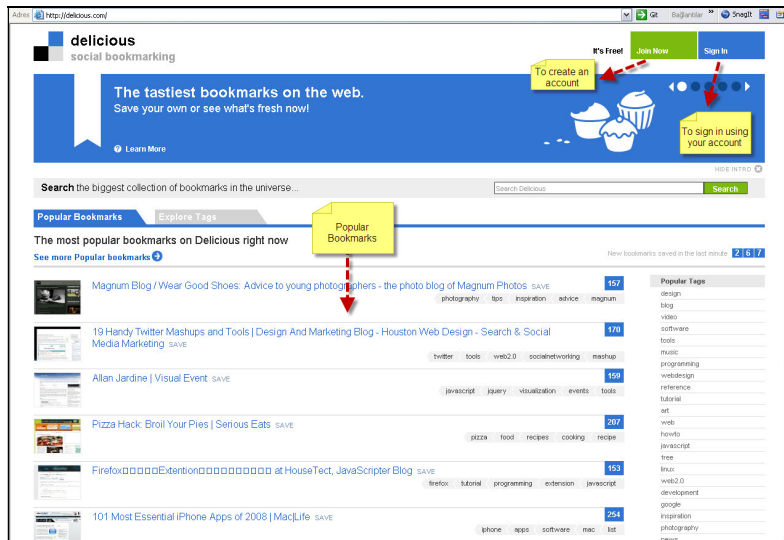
Adres http://delicious.com/ Git Bağlantılar SnagIt

delicious
social bookmarking

It's Free! Join Now Sign In

To create an account

The tastiest bookmarks on the web.
Save your own or see what's fresh now!

To sign in using your account

Learn More

HIDE INTRO

Search the biggest collection of bookmarks in the universe...

Search Delicious Search

Popular Bookmarks Explore Tags

Popular Bookmarks

The most popular bookmarks on Delicious right now

See more Popular bookmarks

New bookmarks saved in the last minute 2 6 7

Magnum Blog / Wear Good Shoes: Advice to young photographers - the photo blog of Magnum Photos SAVE 157
photography tips inspiration advice magnum

19 Handy Twitter Mashups and Tools | Design And Marketing Blog - Houston Web Design - Search & Social Media Marketing SAVE 170
twitter tools web2.0 socialnetworking mashup

Allan Jardine | Visual Event SAVE 159
javascript jquery visualization events tools

Pizza Hack: Broil Your Pies | Serious Eats SAVE 207
pizza food recipes cooking recipe

Firefox□□□□□Extention□□□□□□□□□□ at HouseTect, JavaScripter Blog SAVE 153
firefox tutorial programming extension javascript

101 Most Essential iPhone Apps of 2008 | Mac|Life SAVE 254
iphone apps software mac list

Popular Tags
design
blog
video
software
tools
music
programming
webdesign
reference
tutorial
art
web
howto
javascript
free
linux
web2.0
development
google
inspiration
photography
news